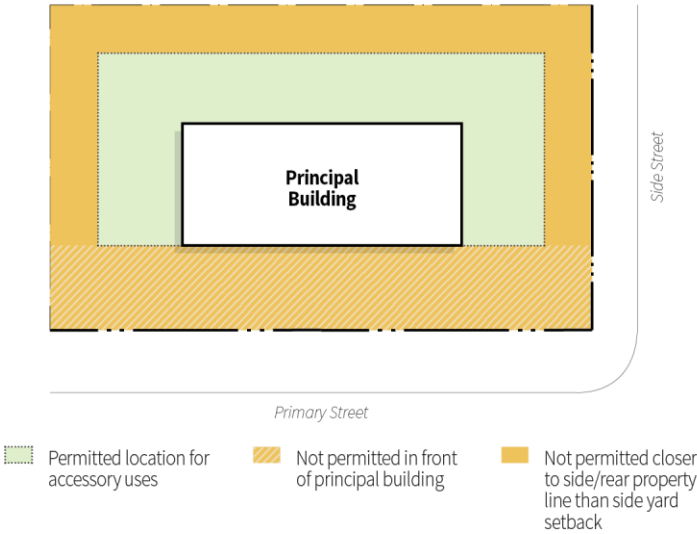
Principal Building

Side Street

Primary Street

Permitted location for accessory uses

Not permitted in front of principal building

Not permitted closer to side/rear property line than side yard setback